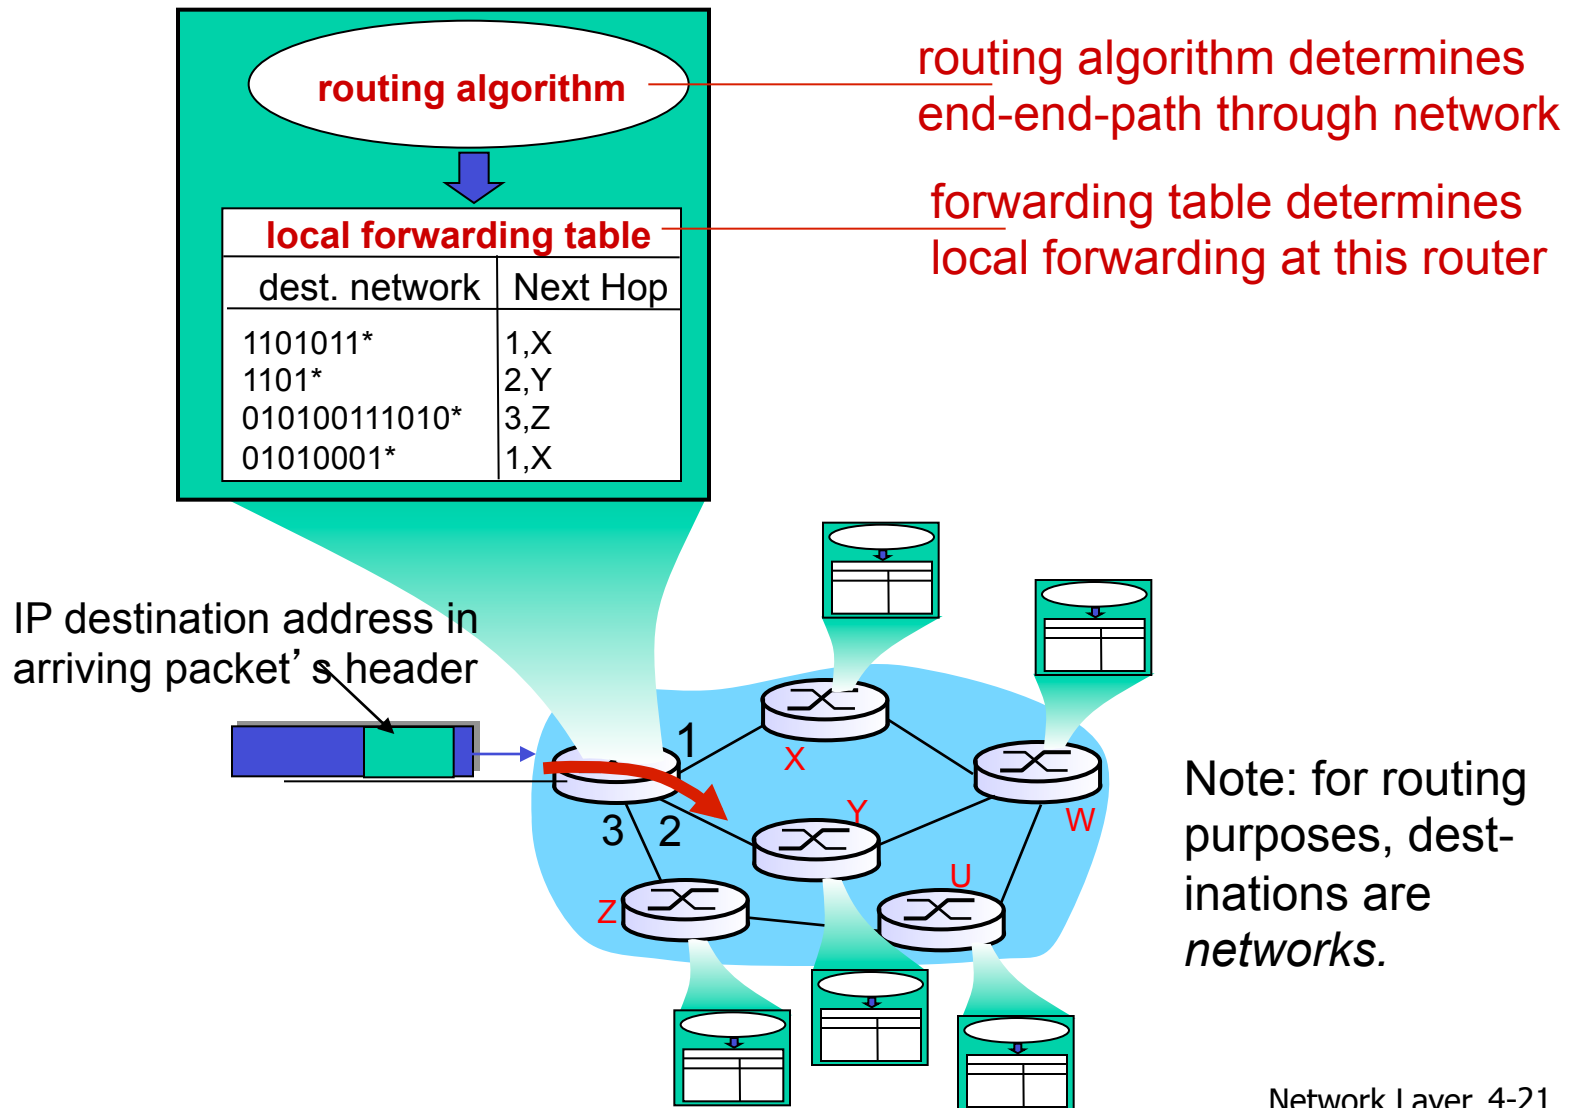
routing algorithm

local forwarding table

| dest. network | Next Hop |
|---|---|
| 1101011* | 1,X |
| 1101* | 2,Y |
| 010100111010* | 3,Z |
| 01010001* | 1,X |

routing algorithm determines end-end-path through network

forwarding table determines local forwarding at this router

IP destination address in arriving packet’s header

1

3 2

X

Y

W

U

Z

Note: for routing purposes, destinations are *networks.*

Network Layer 4-21